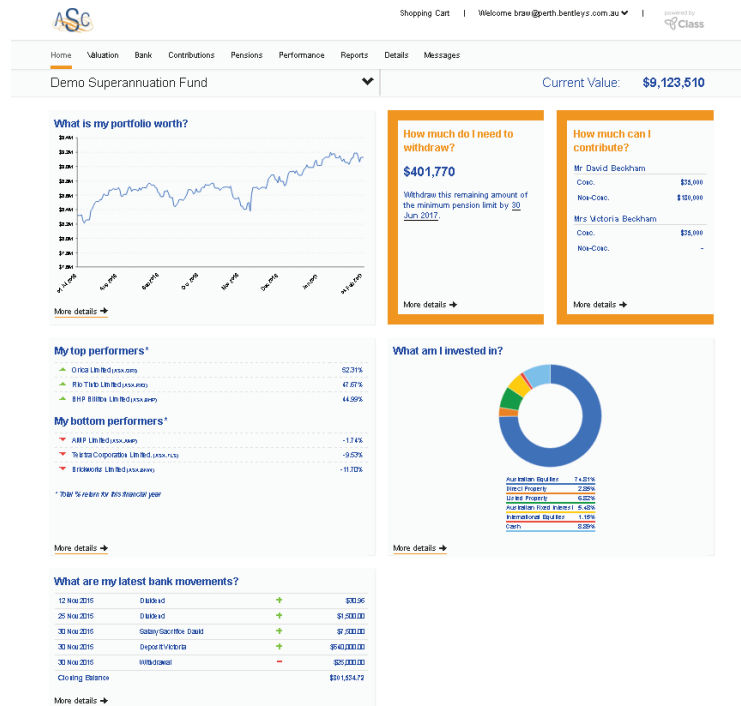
ASC

Shopping Cart | Welcome braw@perth.bentleys.com.au | powered by Class

Home Valuation Bank Contributions Pensions Performance Reports Details Messages

Demo Superannuation Fund

Current Value: $9,123,510

What is my portfolio worth?

More details

How much do I need to withdraw?

$401,770

Withdraw this remaining amount of the minimum pension limit by 30 Jun 2017.

More details

How much can I contribute?

Mr David Beckham

| Conc. | $35,000 |
|---|---|
| Non-Conc. | $180,000 |

Mrs Victoria Beckham

| Conc. | $35,000 |
|---|---|
| Non-Conc. | - |

More details

My top performers*

| Orica Limited (ASX:ORI) | 52.31% |
|---|---|
| Rio Tinto Limited (ASX:RIO) | 47.67% |
| BHP Billiton Limited (ASX:BHP) | 44.99% |

My bottom performers*

| AMP Limited (ASX:AMP) | -1.74% |
|---|---|
| Telstra Corporation Limited (ASX:TLS) | -9.53% |
| Brickworks Limited (ASX:BKW) | -11.70% |

* Total % return for this financial year

More details

What am I invested in?

| Australian Equities | 74.31% |
|---|---|
| Direct Property | 2.28% |
| Listed Property | 6.82% |
| Australian Fixed Interest | 5.43% |
| International Equities | 1.18% |
| Cash | 8.29% |

More details

What are my latest bank movements?

| 12 Nov 2015 | Dividend | + | $30.95 |
|---|---|---|---|
| 25 Nov 2015 | Dividend | + | $1,500.00 |
| 30 Nov 2015 | Salary Sacrifice David | + | $7,500.00 |
| 30 Nov 2015 | Deposit Victoria | + | $540,000.00 |
| 30 Nov 2015 | Withdrawal | − | $25,000.00 |
| Closing Balance | | | $301,524.72 |

More details